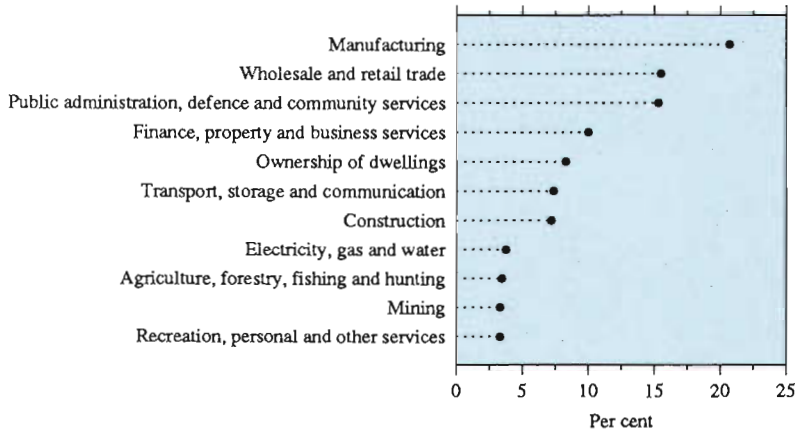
Manufacturing
Wholesale and retail trade
Public administration, defence and community services
Finance, property and business services
Ownership of dwellings
Transport, storage and communication
Construction
Electricity, gas and water
Agriculture, forestry, fishing and hunting
Mining
Recreation, personal and other services

0 5 10 15 20 25
Per cent